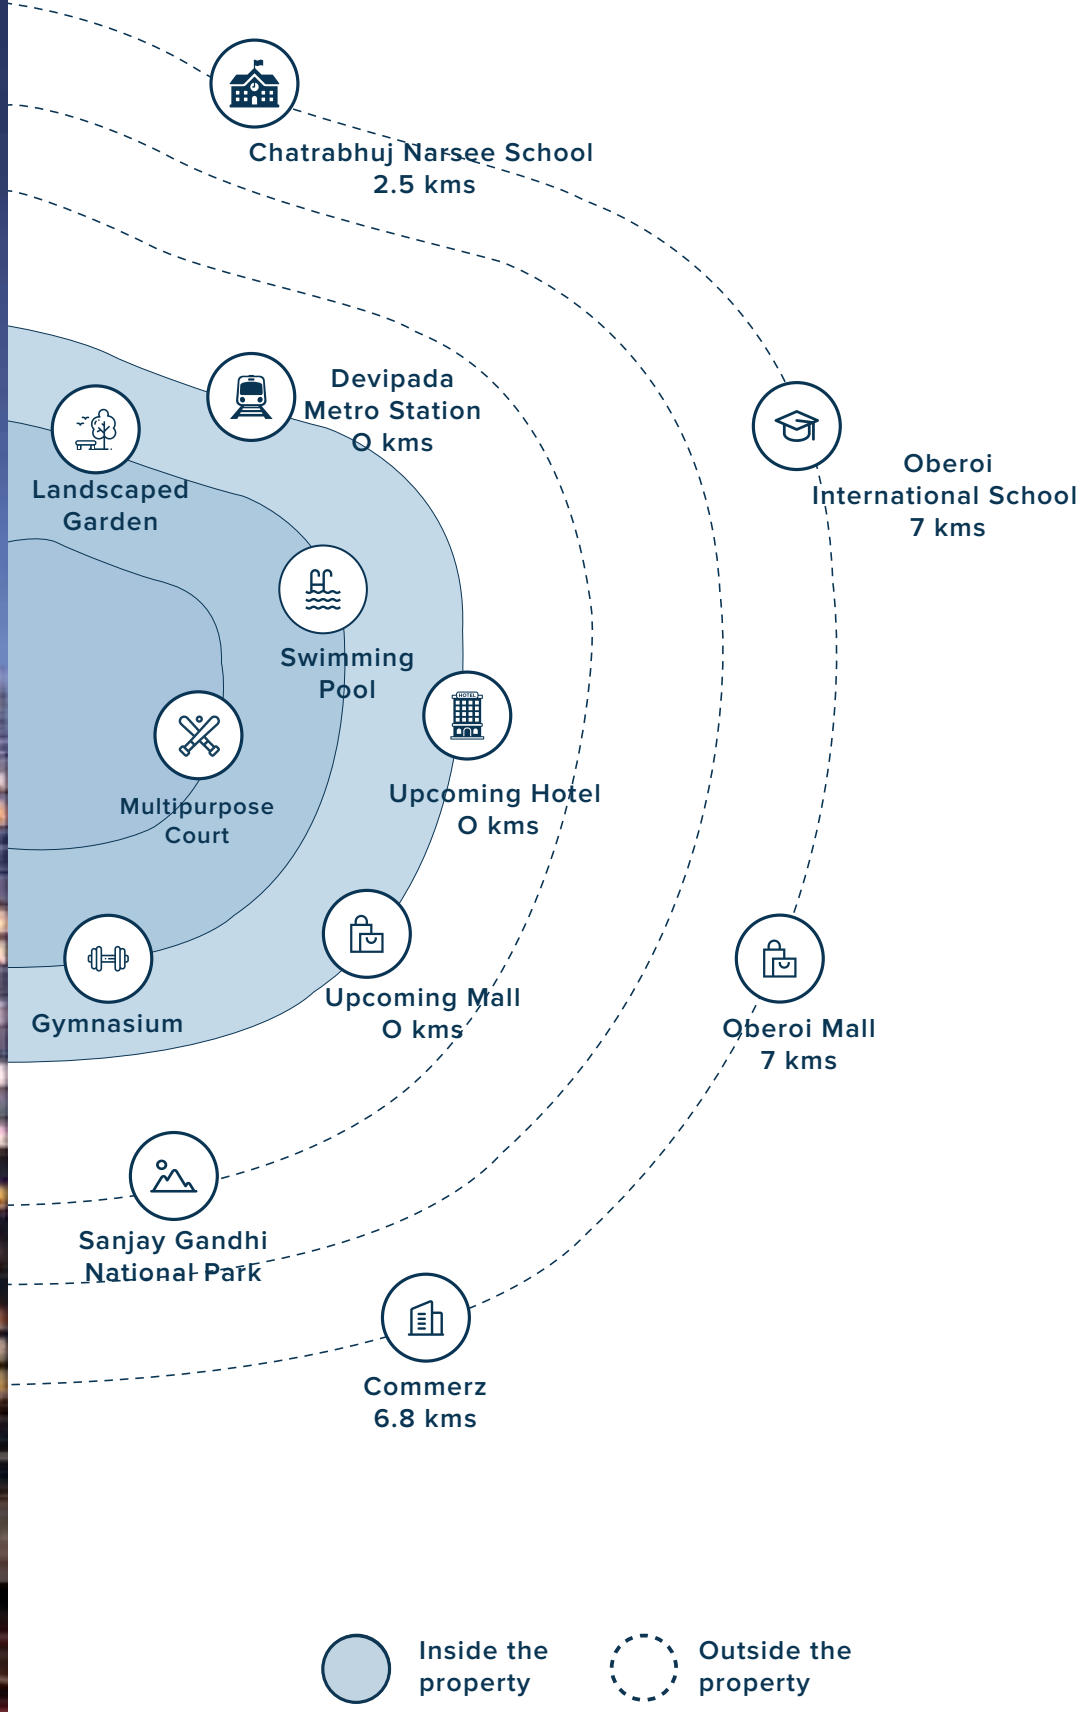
Chatrabhuj Narsee School
2.5 kms

Devipada
Metro Station
O kms

Landscaped
Garden

Oberoi
International School
7 kms

Swimming
Pool

Multipurpose
Court

HOTEL

Upcoming Hotel
O kms

Gymnasium

Upcoming Mall
O kms

Oberoi Mall
7 kms

Sanjay Gandhi
National Park

Commerz
6.8 kms

Inside the
property

Outside the
property